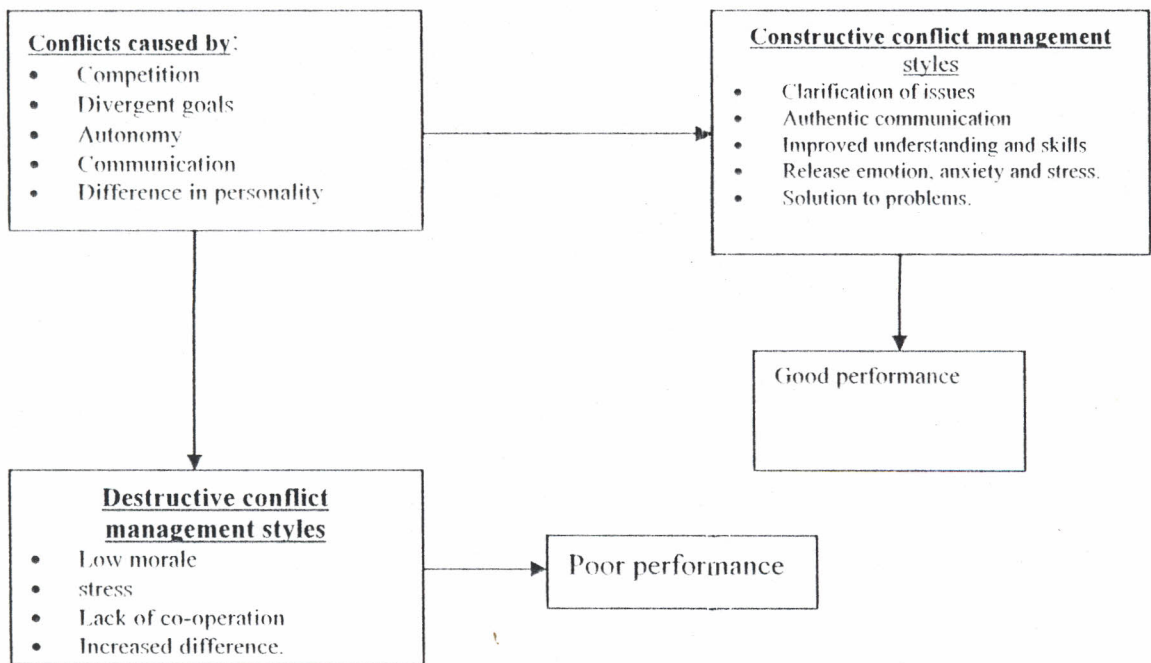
**Conflicts caused by**:
- Competition
- Divergent goals
- Autonomy
- Communication
- Difference in personality

**Constructive conflict management** styles
- Clarification of issues
- Authentic communication
- Improved understanding and skills
- Release emotion, anxiety and stress.
- Solution to problems.

Good performance

**Destructive conflict management styles**
- Low morale
- stress
- Lack of co-operation
- Increased difference.

Poor performance